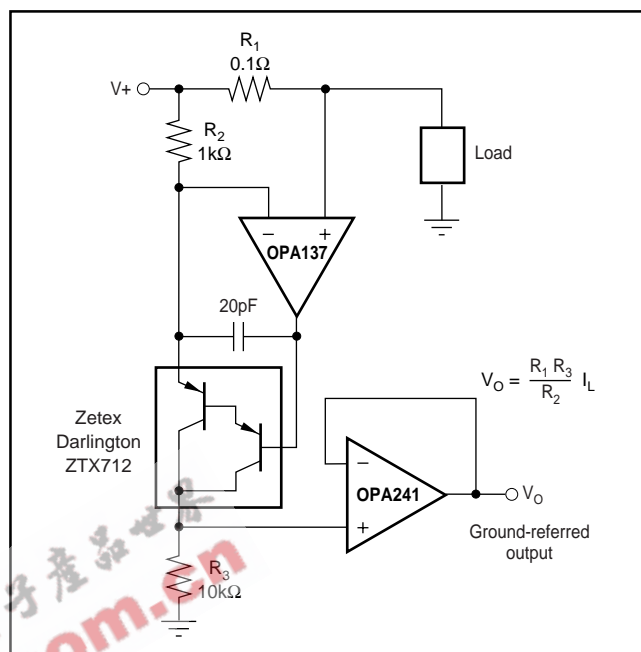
$R_1$
$0.1\Omega$

V+

$R_2$
$1k\Omega$

Load

−
+
OPA137

20pF

$V_O = \frac{R_1 R_3}{R_2} I_L$

Zetex
Darlington
ZTX712

−
OPA241
+

$V_O$

Ground-referred
output

$R_3$
$10k\Omega$

子产品世界
om.cn